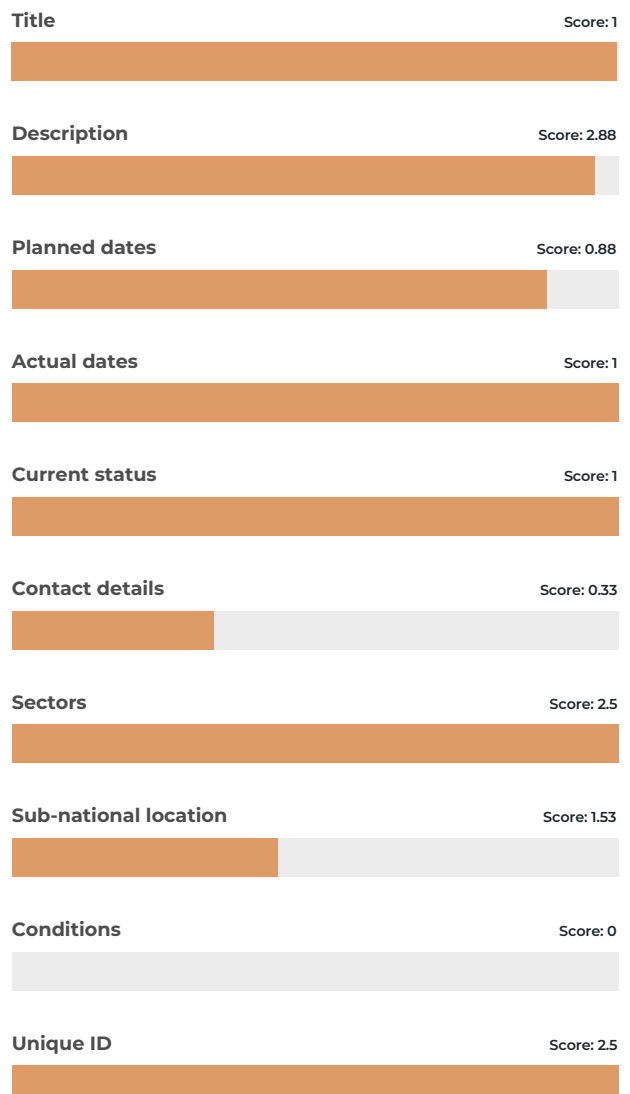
Title
Score: 1

Description
Score: 2.88

Planned dates
Score: 0.88

Actual dates
Score: 1

Current status
Score: 1

Contact details
Score: 0.33

Sectors
Score: 2.5

Sub-national location
Score: 1.53

Conditions
Score: 0

Unique ID
Score: 2.5